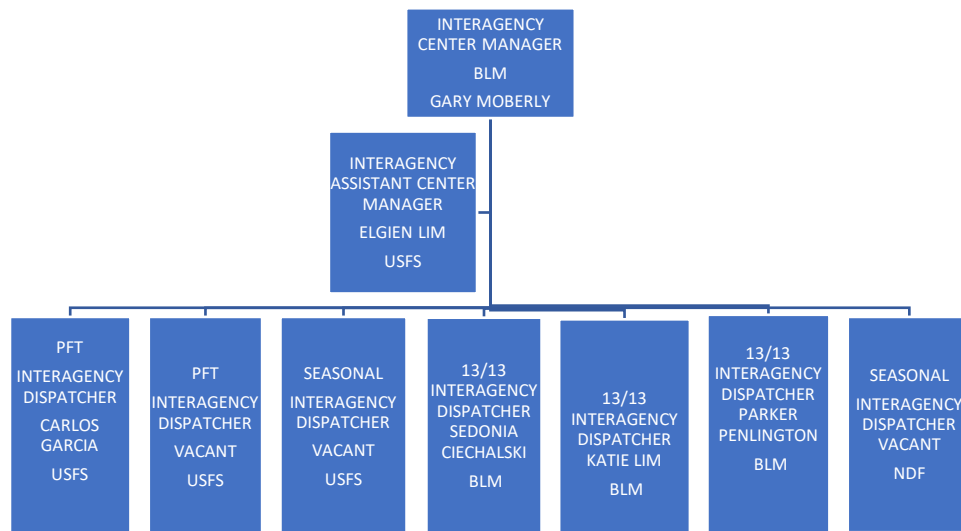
INTERAGENCY CENTER MANAGER
BLM
GARY MOBERLY

INTERAGENCY ASSISTANT CENTER MANAGER
ELGIEN LIM
USFS

PFT
INTERAGENCY DISPATCHER
CARLOS GARCIA
USFS

PFT
INTERAGENCY DISPATCHER
VACANT
USFS

SEASONAL
INTERAGENCY DISPATCHER
VACANT
USFS

13/13
INTERAGENCY DISPATCHER
SEDONIA CIECHALSKI
BLM

13/13
INTERAGENCY DISPATCHER
KATIE LIM
BLM

13/13
INTERAGENCY DISPATCHER
PARKER PENLINGTON
BLM

SEASONAL
INTERAGENCY DISPATCHER
VACANT
NDF